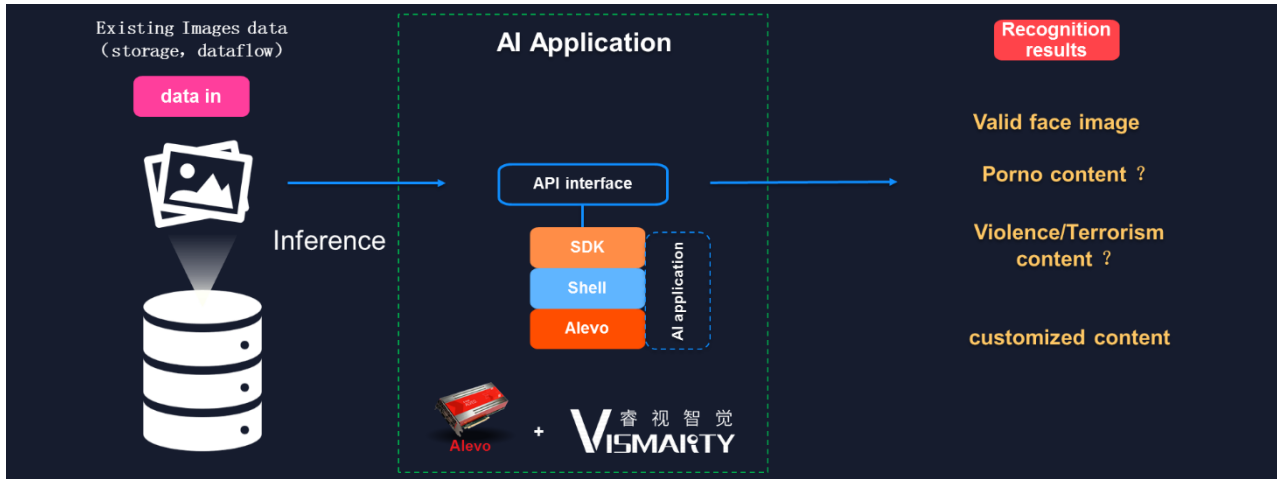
Existing Images data
(storage, dataflow)

data in

Inference

AI Application

API interface

SDK

Shell

Alevo

AI application

Alevo

+

睿视智觉

VISMARTY

Recognition results

Valid face image

Porno content ?

Violence/Terrorism content ?

customized content